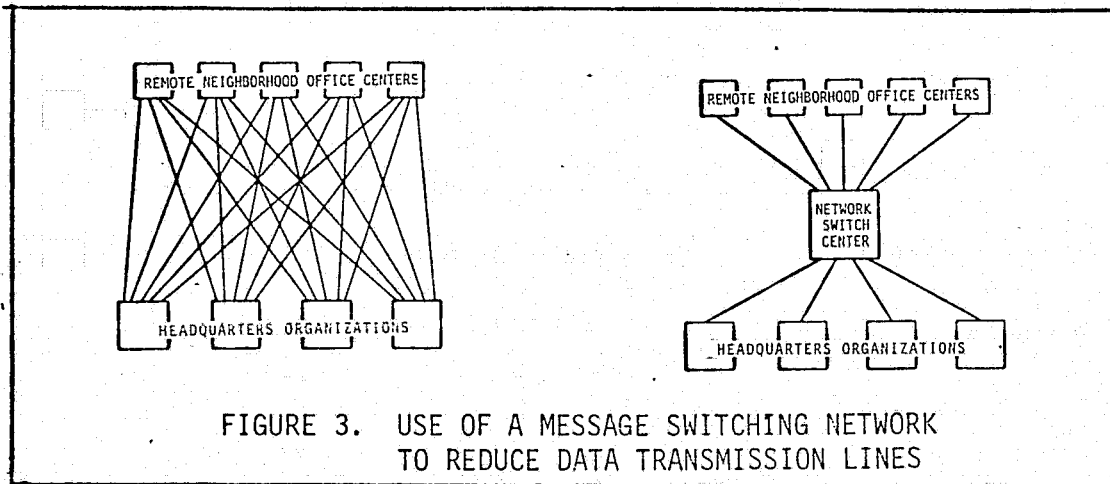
REMOTE NEIGHBORHOOD OFFICE CENTERS

HEADQUARTERS ORGANIZATIONS

REMOTE NEIGHBORHOOD OFFICE CENTERS

NETWORK SWITCH CENTER

HEADQUARTERS ORGANIZATIONS

FIGURE 3. USE OF A MESSAGE SWITCHING NETWORK TO REDUCE DATA TRANSMISSION LINES